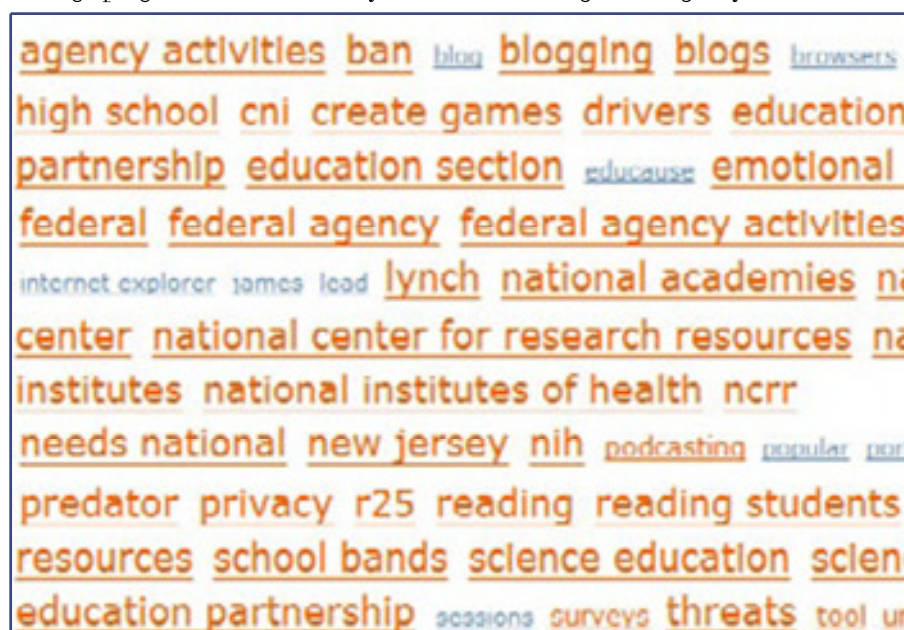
agency activities ban blog blogging blogs browsers
high school cni create games drivers education
partnership education section educause emotional
federal federal agency federal agency activities
internet explorer james lead lynch national academies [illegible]
center national center for research resources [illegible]
institutes national institutes of health ncrr
needs national new jersey nih podcasting popular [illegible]
predator privacy r25 reading reading students
resources school bands science education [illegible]
education partnership sessions surveys threats tool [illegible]